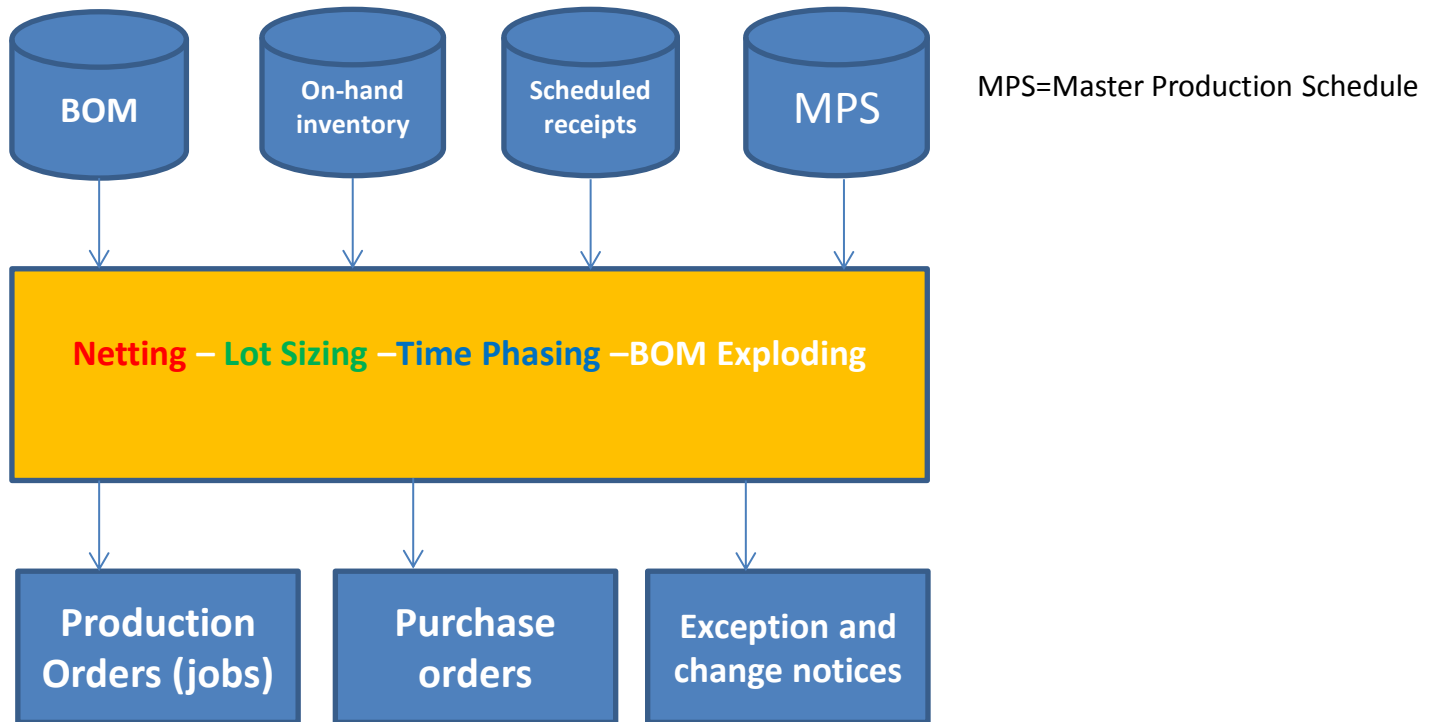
BOM

On-hand inventory

Scheduled receipts

MPS

MPS=Master Production Schedule

Netting – Lot Sizing –Time Phasing –BOM Exploding

Production Orders (jobs)

Purchase orders

Exception and change notices